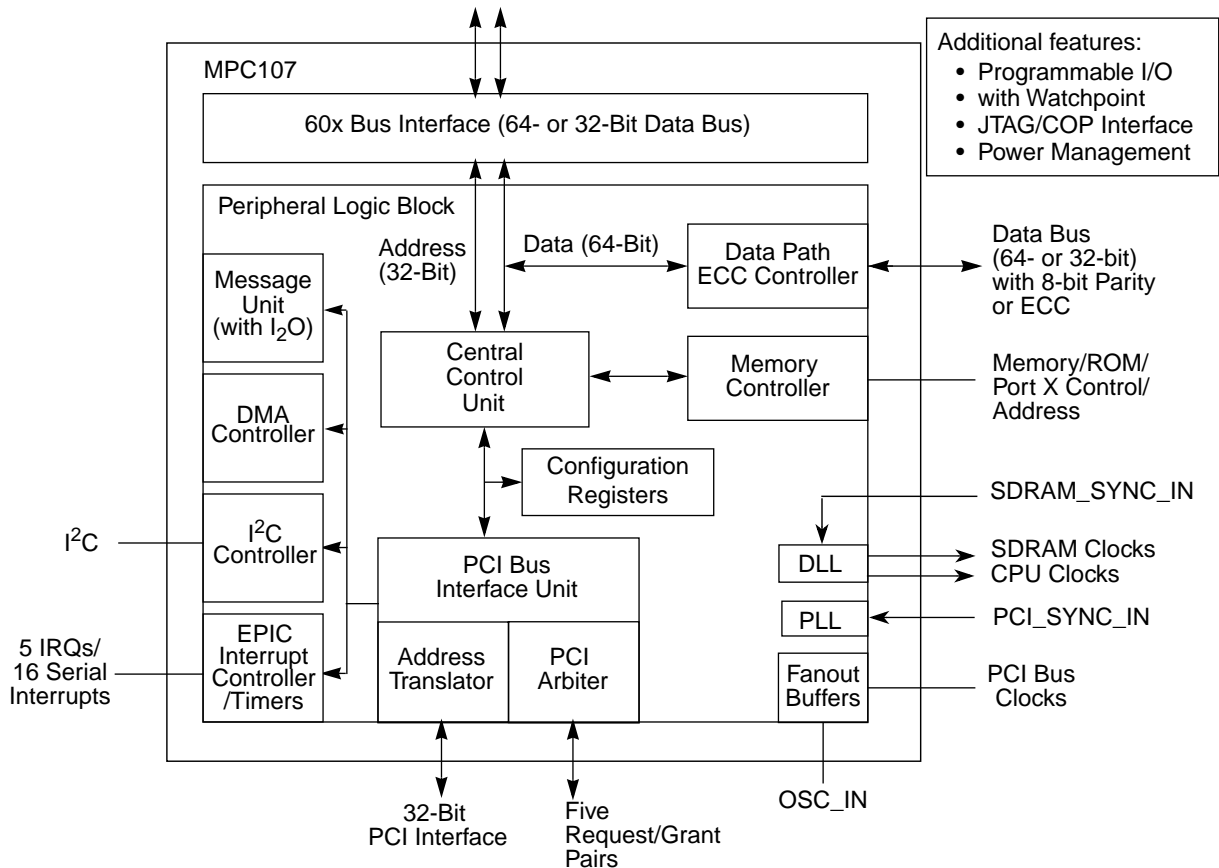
MPC107

Additional features:
• Programmable I/O
• with Watchpoint
• JTAG/COP Interface
• Power Management

60x Bus Interface (64- or 32-Bit Data Bus)

Peripheral Logic Block

Address (32-Bit)

Data (64-Bit)

Data Path ECC Controller

Data Bus (64- or 32-bit) with 8-bit Parity or ECC

Message Unit (with $I_2O$)

Central Control Unit

Memory Controller

Memory/ROM/ Port X Control/ Address

DMA Controller

Configuration Registers

SDRAM_SYNC_IN

$I^2C$

$I^2C$ Controller

PCI Bus Interface Unit

DLL

SDRAM Clocks

CPU Clocks

PLL

PCI_SYNC_IN

5 IRQs/ 16 Serial Interrupts

EPIC Interrupt Controller /Timers

Address Translator

PCI Arbiter

Fanout Buffers

PCI Bus Clocks

32-Bit PCI Interface

Five Request/Grant Pairs

OSC_IN